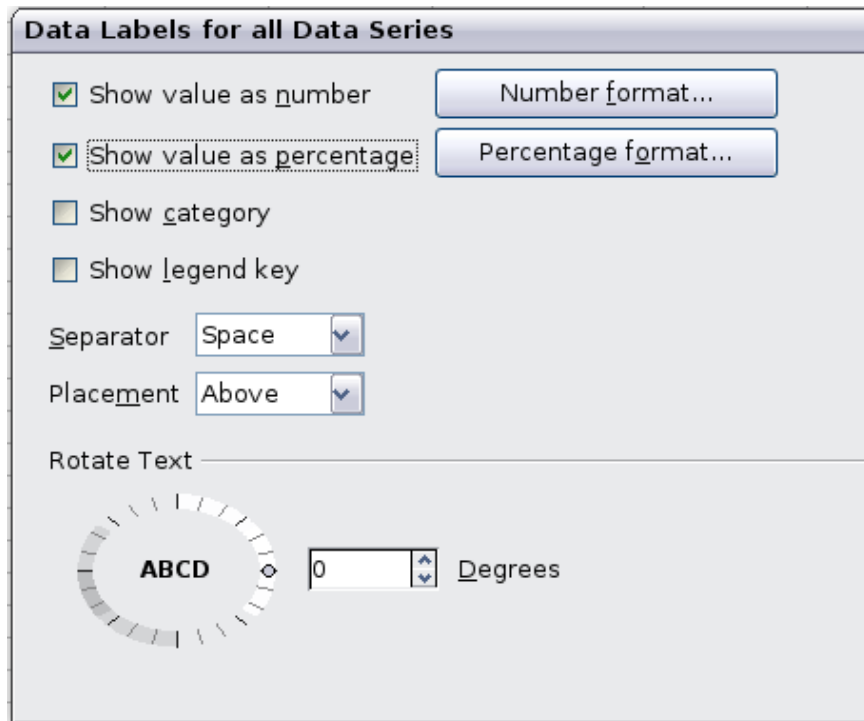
Data Labels for all Data Series

Show value as number

Number format...

Show value as percentage

Percentage format...

Show category

Show legend key

Separator Space

Placement Above

Rotate Text

ABCD

0

Degrees